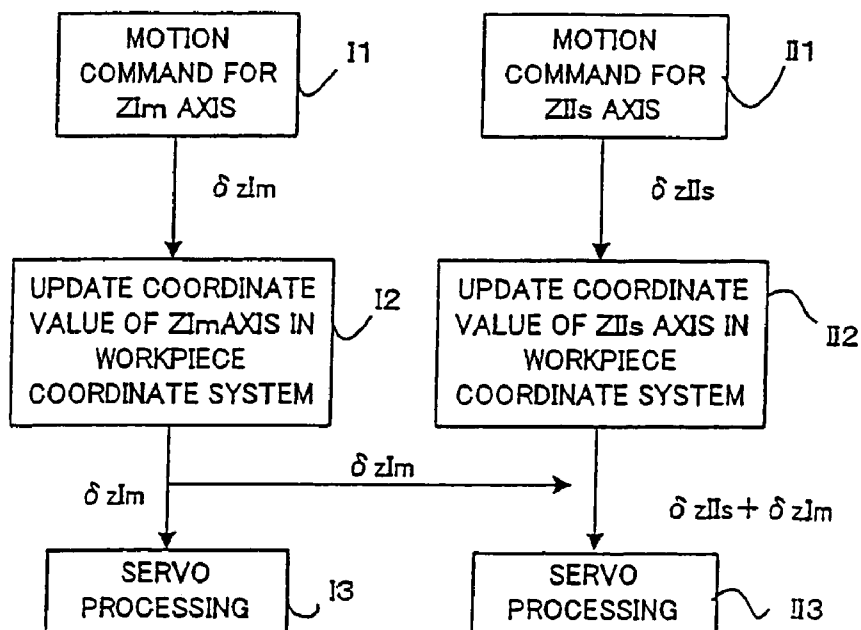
MOTION COMMAND FOR ZIm AXIS

I1

$\delta$ zIm

UPDATE COORDINATE VALUE OF ZImAXIS IN WORKPIECE COORDINATE SYSTEM

I2

$\delta$ zIm

$\delta$ zIm

SERVO PROCESSING

I3

MOTION COMMAND FOR ZIIs AXIS

II1

$\delta$ zIIs

UPDATE COORDINATE VALUE OF ZIIs AXIS IN WORKPIECE COORDINATE SYSTEM

II2

$\delta$ zIIs + $\delta$ zIm

SERVO PROCESSING

II3